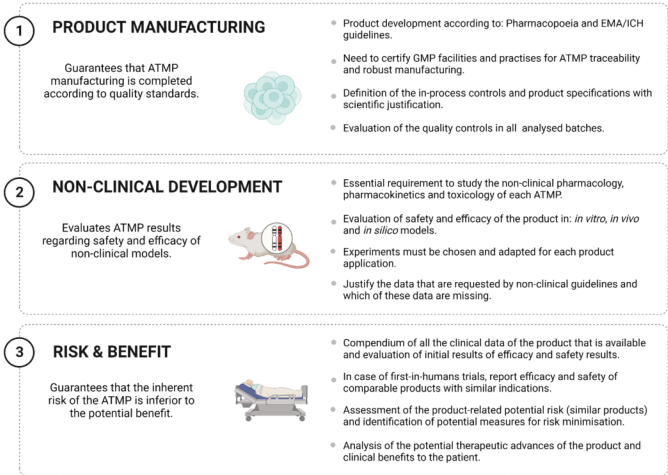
1 PRODUCT MANUFACTURING

Guarantees that ATMP manufacturing is completed according to quality standards.

Product development according to: Pharmacopoeia and EMA/ICH guidelines.

Need to certify GMP facilities and practises for ATMP traceability and robust manufacturing.

Definition of the in-process controls and product specifications with scientific justification.

Evaluation of the quality controls in all analysed batches.

2 NON-CLINICAL DEVELOPMENT

Evaluates ATMP results regarding safety and efficacy of non-clinical models.

Essential requirement to study the non-clinical pharmacology, pharmacokinetics and toxicology of each ATMP.

Evaluation of safety and efficacy of the product in: *in vitro*, *in vivo* and *in silico* models.

Experiments must be chosen and adapted for each product application.

Justify the data that are requested by non-clinical guidelines and which of these data are missing.

3 RISK & BENEFIT

Guarantees that the inherent risk of the ATMP is inferior to the potential benefit.

Compendium of all the clinical data of the product that is available and evaluation of initial results of efficacy and safety results.

In case of first-in-humans trials, report efficacy and safety of comparable products with similar indications.

Assessment of the product-related potential risk (similar products) and identification of potential measures for risk minimisation.

Analysis of the potential therapeutic advances of the product and clinical benefits to the patient.